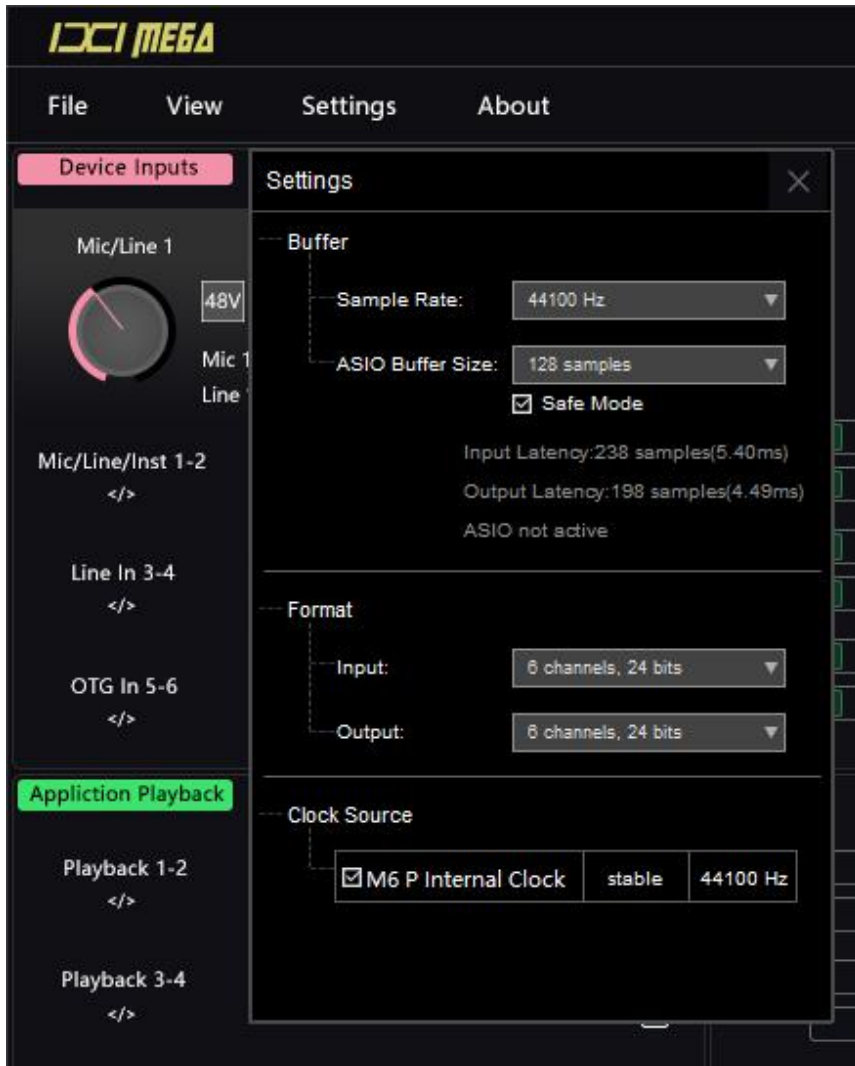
IXI MEGA

File View Settings About

Device Inputs

Mic/Line 1

48V

Mic 1

Line

Mic/Line/Inst 1-2
</>

Line In 3-4
</>

OTG In 5-6
</>

Appliction Playback

Playback 1-2
</>

Playback 3-4
</>

Settings

Buffer

Sample Rate: 44100 Hz

ASIO Buffer Size: 128 samples

☑ Safe Mode

Input Latency:238 samples(5.40ms)

Output Latency:198 samples(4.49ms)

ASIO not active

Format

Input: 6 channels, 24 bits

Output: 6 channels, 24 bits

Clock Source

| ☑M6 P Internal Clock | stable | 44100 Hz |
|---|---|---|